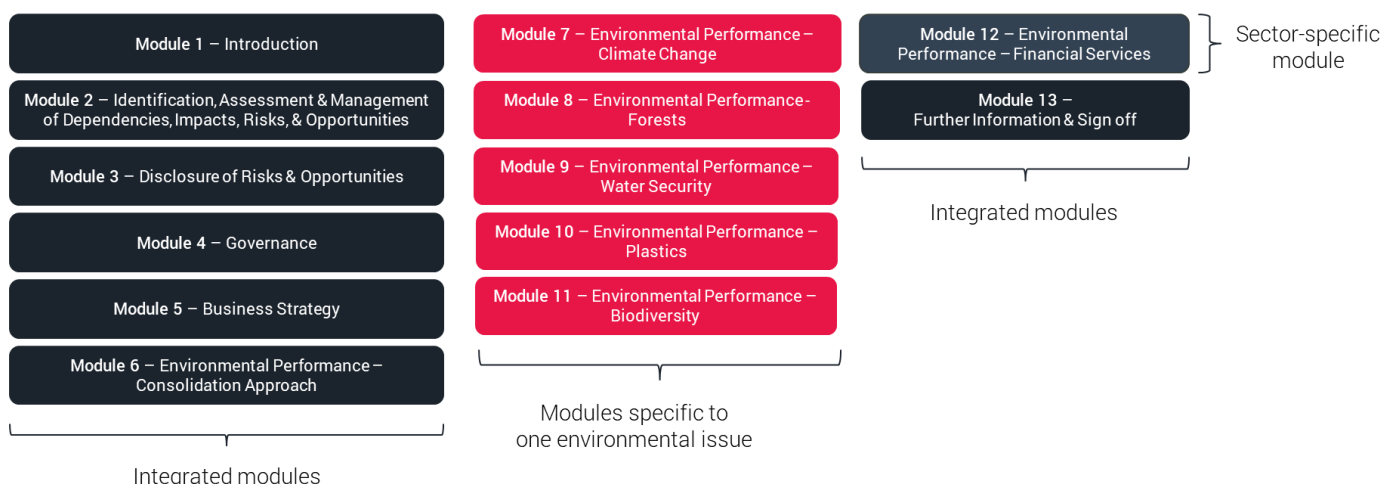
Module 1 – Introduction

Module 2 – Identification, Assessment & Management of Dependencies, Impacts, Risks, & Opportunities

Module 3 – Disclosure of Risks & Opportunities

Module 4 – Governance

Module 5 – Business Strategy

Module 6 – Environmental Performance – Consolidation Approach

Integrated modules

Module 7 – Environmental Performance – Climate Change

Module 8 – Environmental Performance - Forests

Module 9 – Environmental Performance – Water Security

Module 10 – Environmental Performance – Plastics

Module 11 – Environmental Performance – Biodiversity

Modules specific to one environmental issue

Module 12 – Environmental Performance – Financial Services

Sector-specific module

Module 13 – Further Information & Sign off

Integrated modules